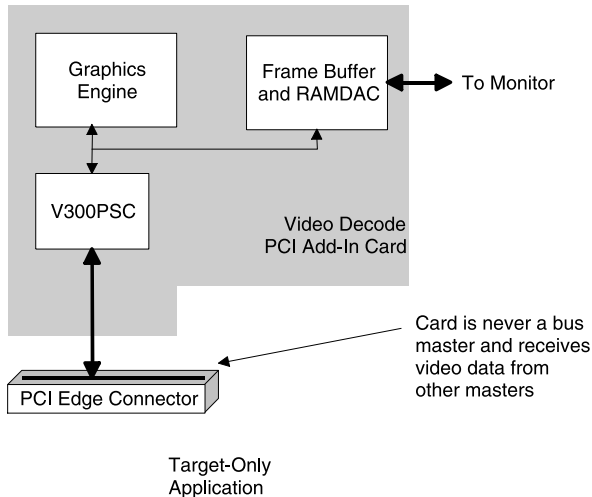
Graphics Engine

Frame Buffer and RAMDAC

To Monitor

V300PSC

Video Decode PCI Add-In Card

Card is never a bus master and receives video data from other masters

PCI Edge Connector

Target-Only Application